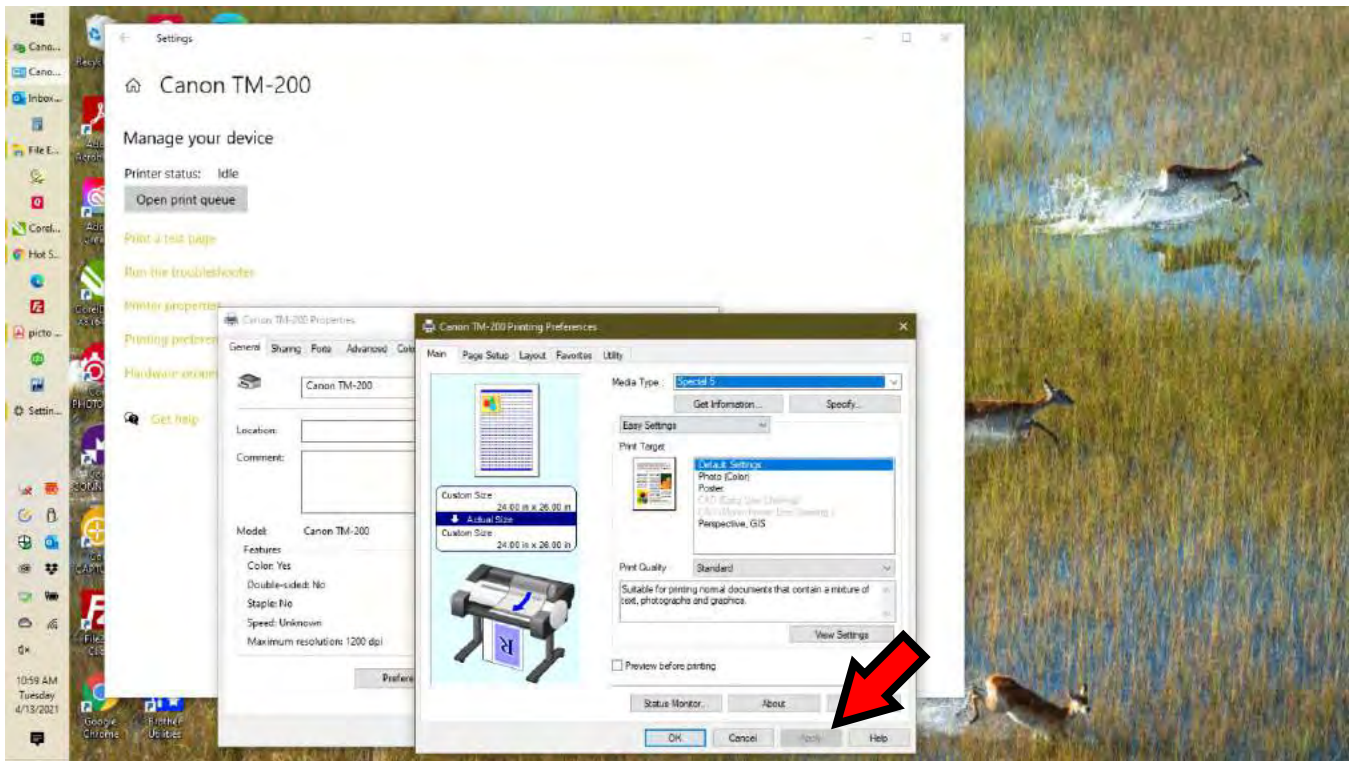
Cano...
Cano...
Inbox...
File E...
Corel...
Hot S...
picto...
Settin...

Settings

Canon TM-200

Manage your device

Printer status: Idle

Open print queue

Print a test page

Run the troubleshooter

Printer properties

Printing preferen

Hardware prope

Get help

Canon TM-200 Properties

General Sharing Ports Advanced Col

Canon TM-200

Location:

Comment:

Model: Canon TM-200

Features

Color: Yes

Double-sided: No

Staple: No

Speed: Unknown

Maximum resolution: 1200 dpi

Prefere

Canon TM-200 Printing Preferences

Main Page Setup Layout Favorites Utility

Media Type: Special 5

Get Information... Specify...

Easy Settings

Print Target

Default Settings
Photo (Color)
Poster
CAD (Easy Line Drawing)
CAD (Monochrome Line Drawing)
Perspective, GIS

Custom Size
24.00 in x 26.00 in
Actual Size
Custom Size
24.00 in x 26.00 in

Print Quality Standard

Suitable for printing normal documents that contain a mixture of text, photographs and graphics.

View Settings

Preview before printing

Status Monitor... About

OK Cancel Apply Help

Google Chrome
Brother Utilities

10:59 AM
Tuesday
4/13/2021